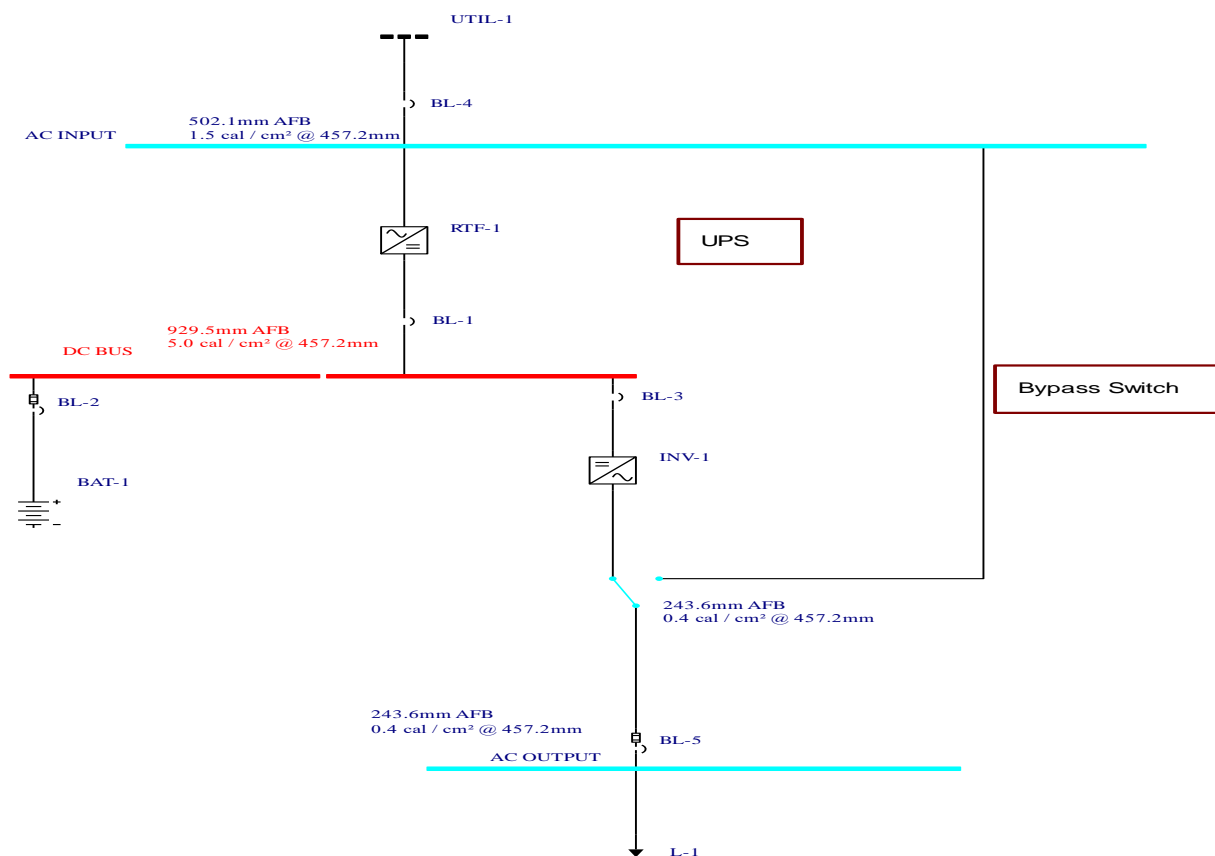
UTIL-1

BL-4

502.1mm AFB
1.5 cal / cm² @ 457.2mm

AC INPUT

RTF-1

UPS

BL-1

929.5mm AFB
5.0 cal / cm² @ 457.2mm

DC BUS

Bypass Switch

BL-2

BL-3

INV-1

BAT-1

+

−

243.6mm AFB
0.4 cal / cm² @ 457.2mm

243.6mm AFB
0.4 cal / cm² @ 457.2mm

BL-5

AC OUTPUT

L-1